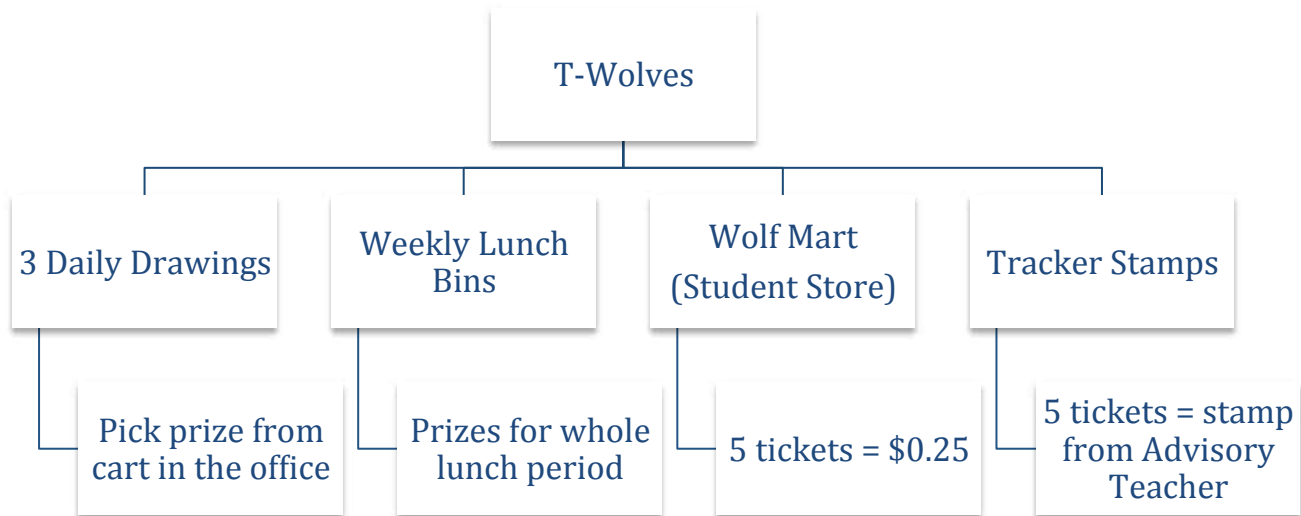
T-Wolves

3 Daily Drawings

Pick prize from cart in the office

Weekly Lunch Bins

Prizes for whole lunch period

Wolf Mart (Student Store)

5 tickets = \$0.25

Tracker Stamps

5 tickets = stamp from Advisory Teacher